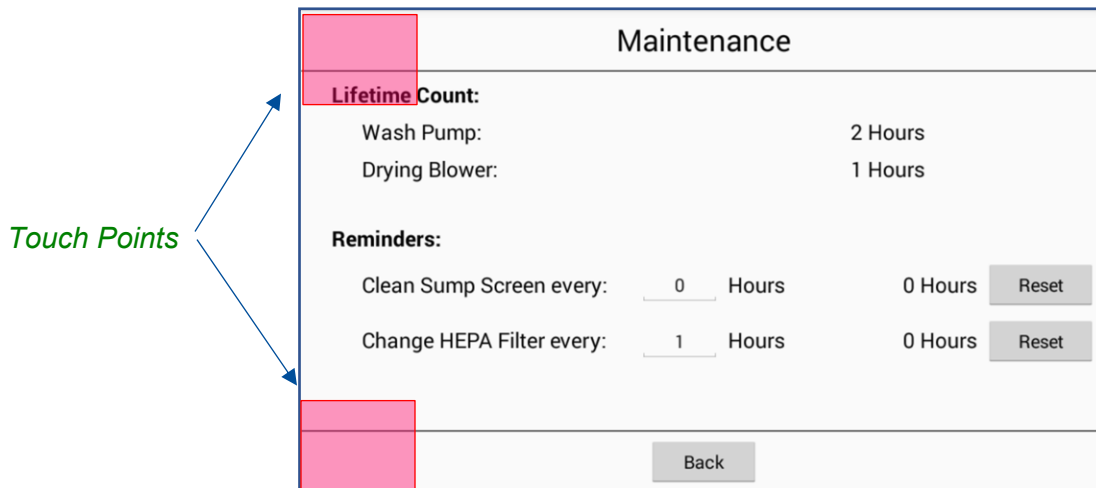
Touch Points

Maintenance

Lifetime Count:

Wash Pump: 2 Hours

Drying Blower: 1 Hours

Reminders:

Clean Sump Screen every: 0 Hours 0 Hours Reset

Change HEPA Filter every: 1 Hours 0 Hours Reset

Back